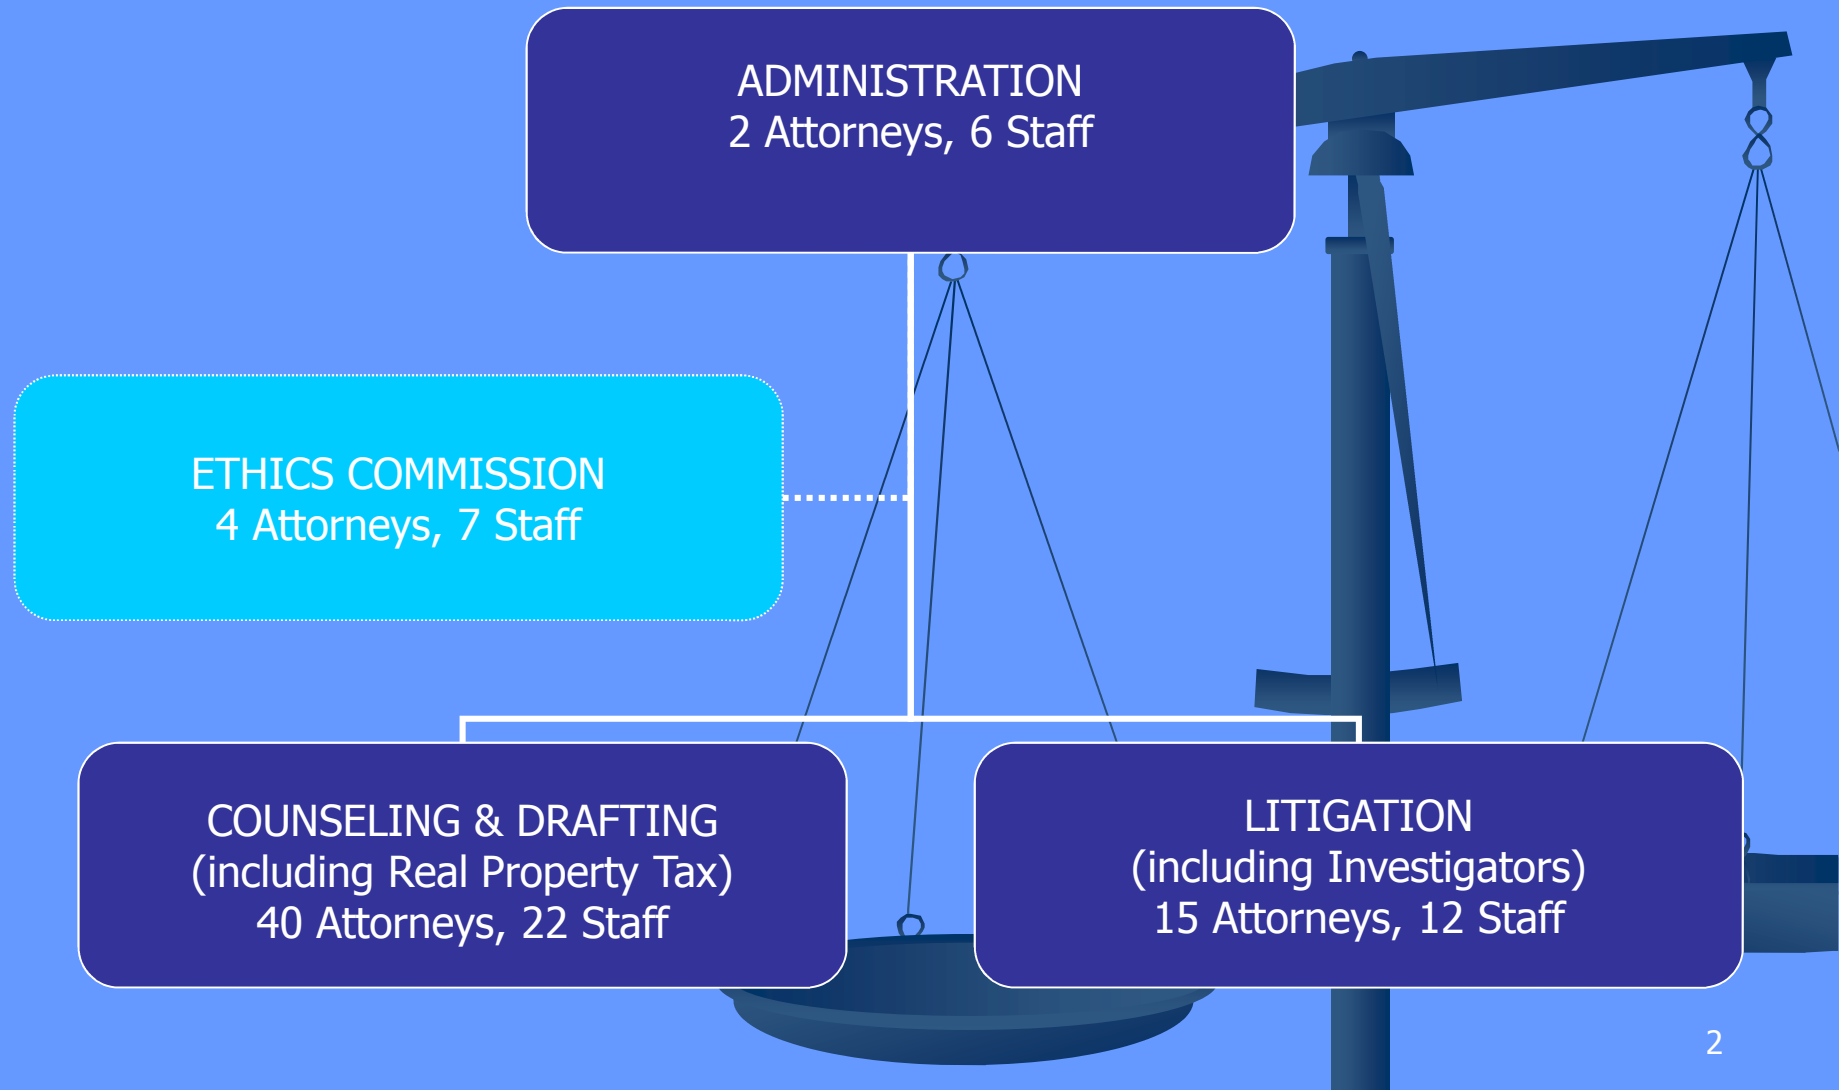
ADMINISTRATION
2 Attorneys, 6 Staff

ETHICS COMMISSION
4 Attorneys, 7 Staff

COUNSELING & DRAFTING
(including Real Property Tax)
40 Attorneys, 22 Staff

LITIGATION
(including Investigators)
15 Attorneys, 12 Staff

2